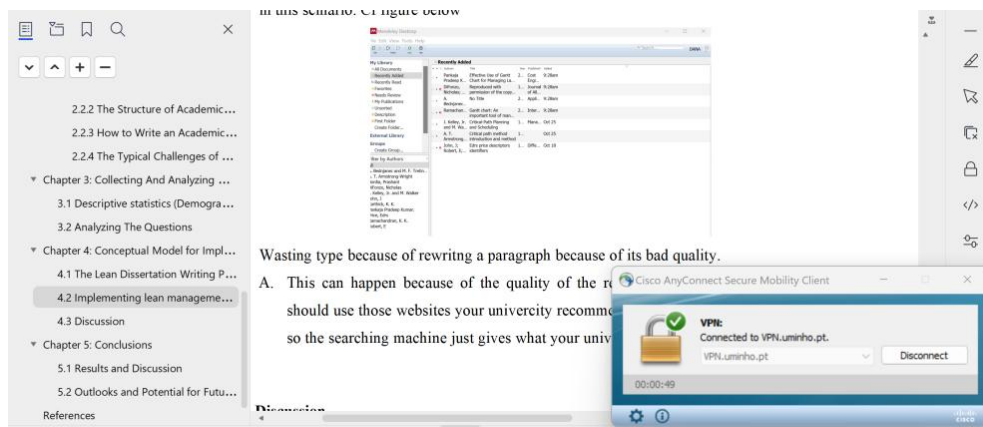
2.2.2 The Structure of Academic...
2.2.3 How to Write an Academic...
2.2.4 The Typical Challenges of ...
Chapter 3: Collecting And Analyzing ...
3.1 Descriptive statistics (Demogra...
3.2 Analyzing The Questions
Chapter 4: Conceptual Model for Impl...
4.1 The Lean Dissertation Writing P...
4.2 Implementing lean manageme...
4.3 Discussion
Chapter 5: Conclusions
5.1 Results and Discussion
5.2 Outlooks and Potential for Futu...
References

in this scenario. Cf figure below

Mendeley Desktop
My Library
All Documents
Recently Added
Recently Read
Favorites
Needs Review
My Publications
Unsorted
Recently Added
Effective Use of Gantt Chart for Managing La...
Reproduced with permission of the copy...
No Title
Gantt chart: An important tool of man...
Critical Path Planning and Scheduling
Critical path method introduction and method
Edry price descriptors identifiers
External Library
Groups
Create Group...

Wasting type because of rewritng a paragraph because of its bad quality.

A. This can happen because of the quality of the r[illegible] should use those websites your univercity recomm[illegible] so the searching machine just gives what your univ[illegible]

Discussion

Cisco AnyConnect Secure Mobility Client
VPN:
Connected to VPN.uminho.pt.
VPN.uminho.pt
Disconnect
00:00:49
cisco